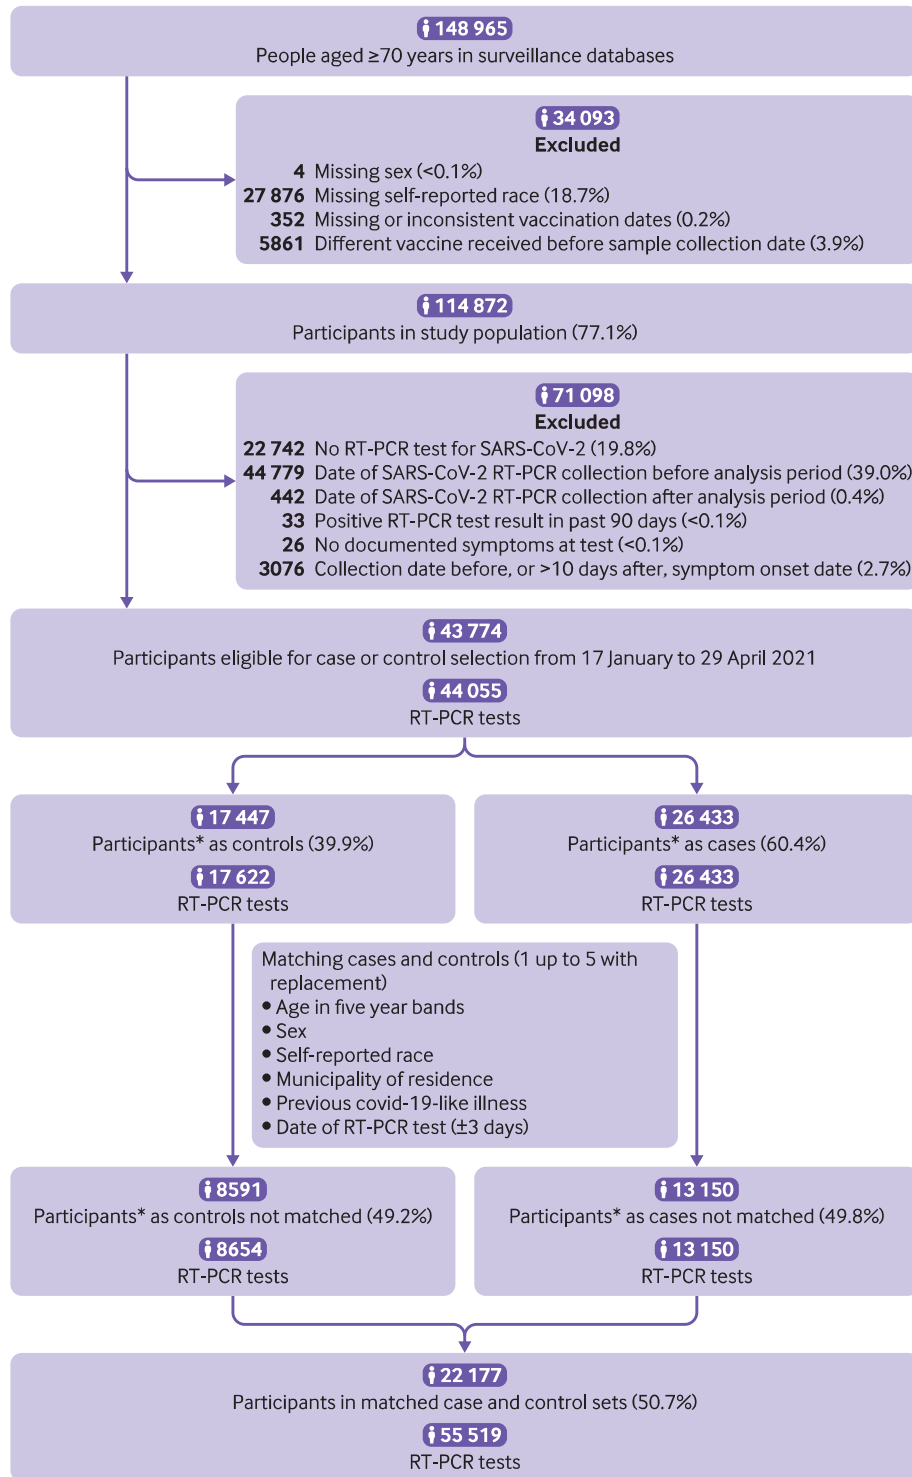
148 965
People aged ≥70 years in surveillance databases

34 093
Excluded
4 Missing sex (<0.1%)
27 876 Missing self-reported race (18.7%)
352 Missing or inconsistent vaccination dates (0.2%)
5861 Different vaccine received before sample collection date (3.9%)

114 872
Participants in study population (77.1%)

71 098
Excluded
22 742 No RT-PCR test for SARS-CoV-2 (19.8%)
44 779 Date of SARS-CoV-2 RT-PCR collection before analysis period (39.0%)
442 Date of SARS-CoV-2 RT-PCR collection after analysis period (0.4%)
33 Positive RT-PCR test result in past 90 days (<0.1%)
26 No documented symptoms at test (<0.1%)
3076 Collection date before, or >10 days after, symptom onset date (2.7%)

43 774
Participants eligible for case or control selection from 17 January to 29 April 2021
44 055
RT-PCR tests

17 447
Participants* as controls (39.9%)
17 622
RT-PCR tests

26 433
Participants* as cases (60.4%)
26 433
RT-PCR tests

Matching cases and controls (1 up to 5 with replacement)
• Age in five year bands
• Sex
• Self-reported race
• Municipality of residence
• Previous covid-19-like illness
• Date of RT-PCR test (±3 days)

8591
Participants* as controls not matched (49.2%)
8654
RT-PCR tests

13 150
Participants* as cases not matched (49.8%)
13 150
RT-PCR tests

22 177
Participants in matched case and control sets (50.7%)
55 519
RT-PCR tests